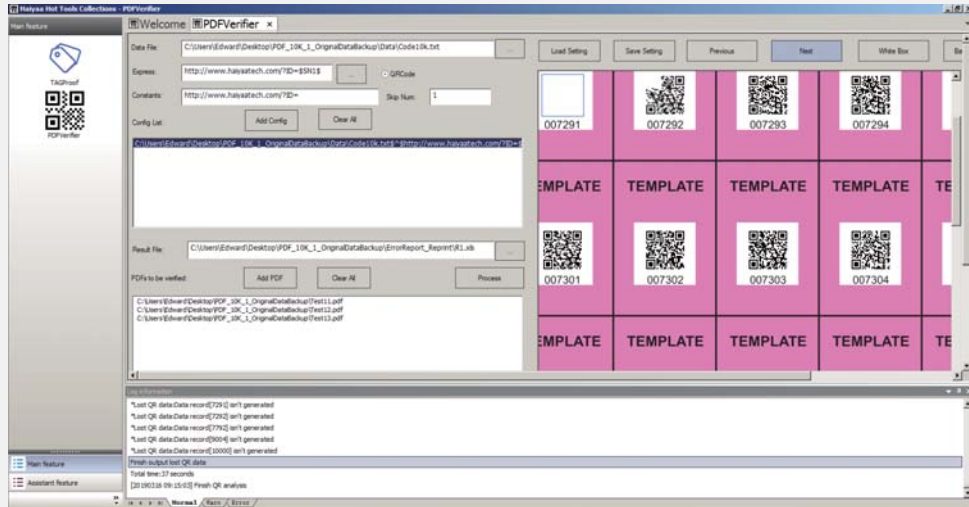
Haiyaa Hot Tools Collections - PDFVerifier

Main feature

TAGProof

PDFVerifier

Welcome PDFVerifier ×

Data File: C:\Users\Edward\Desktop\PDF_10K_1_OriginalDataBackup\Data\Code10k.txt ...

Express: http://www.haiyaatech.com/?ID=$SN1$ ... QRCode

Constants: http://www.haiyaatech.com/?ID= Skip Num: 1

Config List: Add Config Clear All

C:\Users\Edward\Desktop\PDF_10K_1_OriginalDataBackup\Data\Code10k.txt$^$http://www.haiyaatech.com/?ID=

Result File: C:\Users\Edward\Desktop\PDF_10K_1_OriginalDataBackup\ErrorReport_Reprint\R1.xls ...

PDFs to be verified: Add PDF Clear All Process

C:\Users\Edward\Desktop\PDF_10K_1_OriginalDataBackup\Test11.pdf
C:\Users\Edward\Desktop\PDF_10K_1_OriginalDataBackup\Test12.pdf
C:\Users\Edward\Desktop\PDF_10K_1_OriginalDataBackup\Test13.pdf

Load Setting Save Setting Previous Next White Box Ba

007291 007292 007293 007294

EMPLATE TEMPLATE TEMPLATE TEMPLATE TE

007301 007302 007303 007304

EMPLATE TEMPLATE TEMPLATE TEMPLATE TE

Log information

*Lost QR data:Data record[7291] isn't generated
*Lost QR data:Data record[7292] isn't generated
*Lost QR data:Data record[7792] isn't generated
*Lost QR data:Data record[9004] isn't generated
*Lost QR data:Data record[10000] isn't generated
Finish output lost QR data
Total time:37 seconds
[20190316 09:15:03] Finish QR analysis

Main feature
Assistant feature

Normal Warn Error